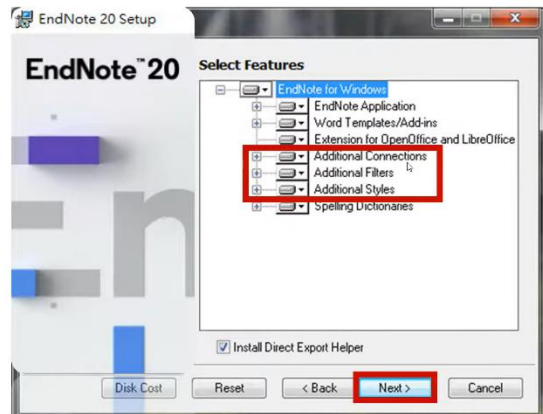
EndNote 20 Setup

EndNote™20

Select Features

EndNote for Windows
EndNote Application
Word Templates/Add-ins
Extension for OpenOffice and LibreOffice
Additional Connections
Additional Filters
Additional Styles
Spelling Dictionaries

Install Direct Export Helper

Disk Cost
Reset
< Back
Next >
Cancel